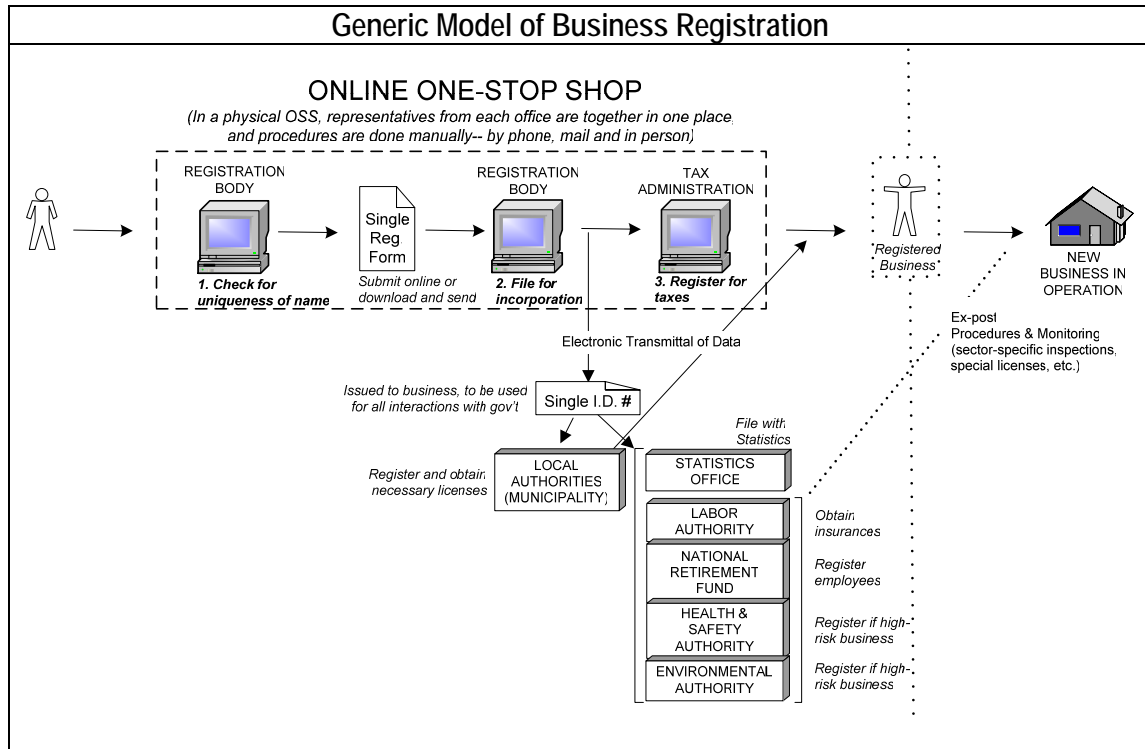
Generic Model of Business Registration

ONLINE ONE-STOP SHOP
(In a physical OSS, representatives from each office are together in one place, and procedures are done manually-- by phone, mail and in person)

REGISTRATION BODY
1. Check for uniqueness of name

Single Reg Form
Submit online or download and send

REGISTRATION BODY
2. File for incorporation

TAX ADMINISTRATION
3. Register for taxes

Registered Business

NEW BUSINESS IN OPERATION

Ex-post Procedures & Monitoring (sector-specific inspections, special licenses, etc.)

Electronic Transmittal of Data

Issued to business, to be used for all interactions with gov't

Single I.D. #

Register and obtain necessary licenses

LOCAL AUTHORITIES (MUNICIPALITY)

File with Statistics

STATISTICS OFFICE

LABOR AUTHORITY
Obtain insurances

NATIONAL RETIREMENT FUND
Register employees

HEALTH & SAFETY AUTHORITY
Register if high-risk business

ENVIRONMENTAL AUTHORITY
Register if high-risk business